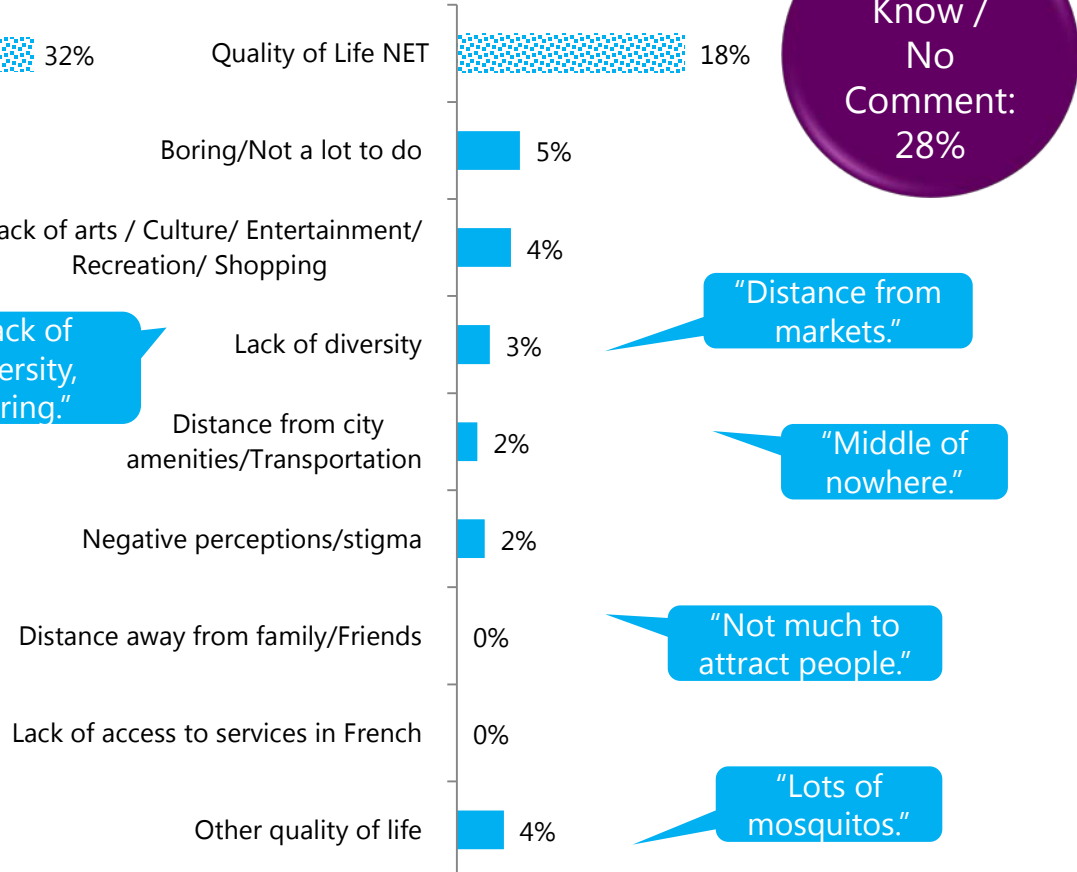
32%

Quality of Life NET 18%

Know / No Comment: 28%

Boring/Not a lot to do 5%

ack of arts / Culture/ Entertainment/ Recreation/ Shopping 4%

"Distance from markets."

ack of ersity, ring."

Lack of diversity 3%

Distance from city amenities/Transportation 2%

"Middle of nowhere."

Negative perceptions/stigma 2%

Distance away from family/Friends 0%

"Not much to attract people."

Lack of access to services in French 0%

"Lots of mosquitos."

Other quality of life 4%